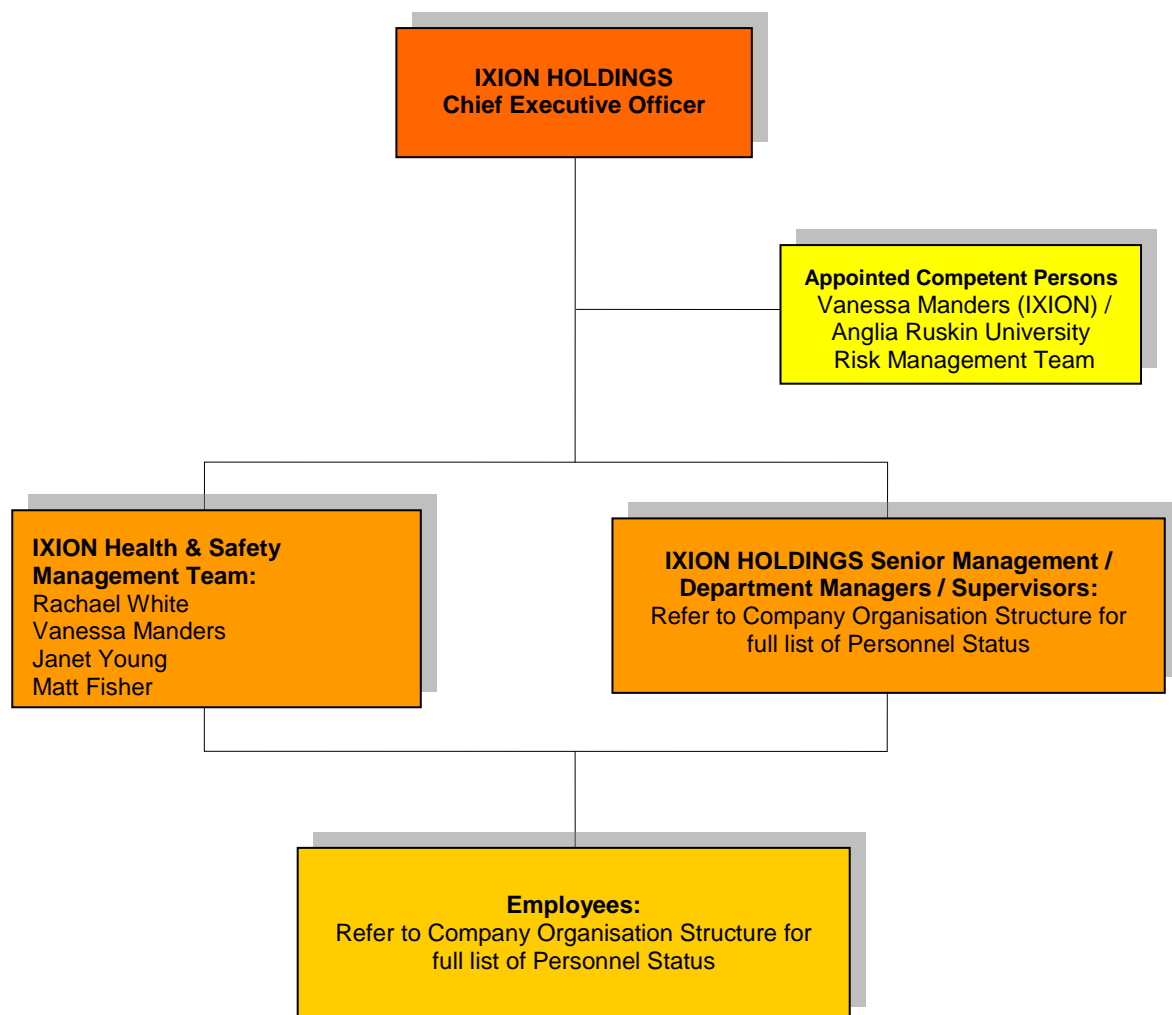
IXION HOLDINGS
Chief Executive Officer

Appointed Competent Persons
Vanessa Manders (IXION) / Anglia Ruskin University Risk Management Team

IXION Health & Safety Management Team:
Rachael White
Vanessa Manders
Janet Young
Matt Fisher

IXION HOLDINGS Senior Management / Department Managers / Supervisors:
Refer to Company Organisation Structure for full list of Personnel Status

Employees:
Refer to Company Organisation Structure for full list of Personnel Status